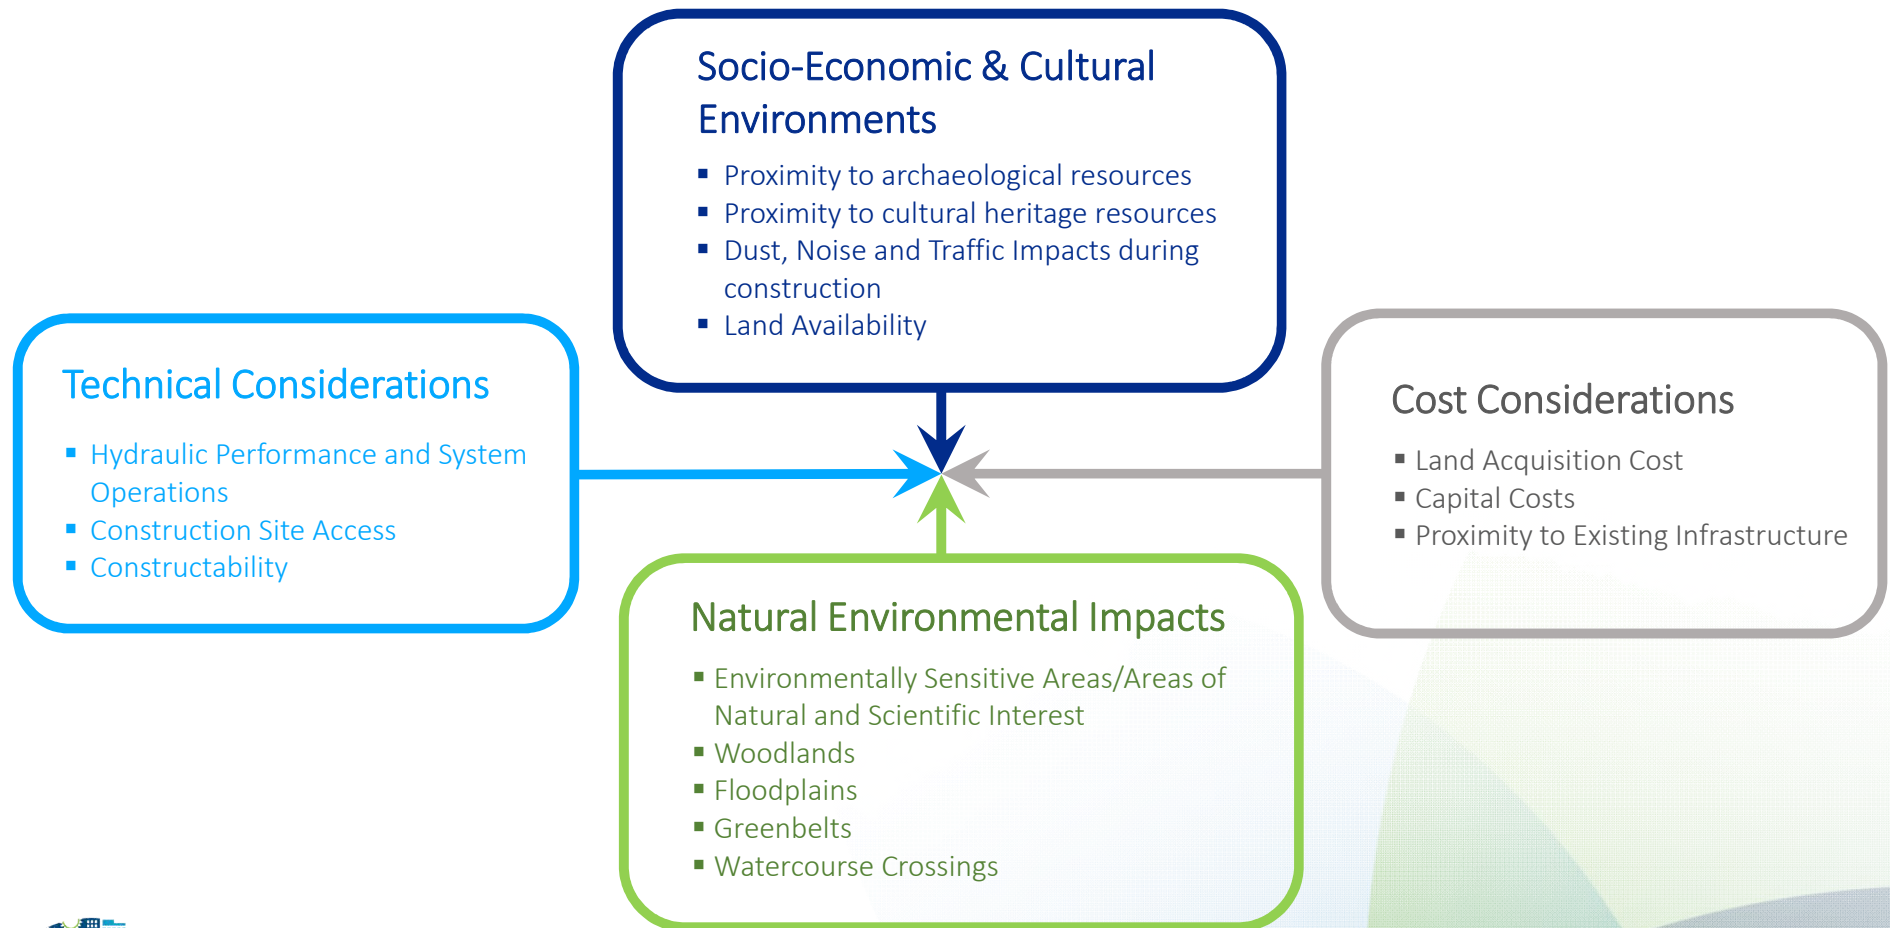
Socio-Economic & Cultural Environments

- Proximity to archaeological resources
- Proximity to cultural heritage resources
- Dust, Noise and Traffic Impacts during construction
- Land Availability

Technical Considerations

- Hydraulic Performance and System Operations
- Construction Site Access
- Constructability

Cost Considerations

- Land Acquisition Cost
- Capital Costs
- Proximity to Existing Infrastructure

Natural Environmental Impacts

- Environmentally Sensitive Areas/Areas of Natural and Scientific Interest
- Woodlands
- Floodplains
- Greenbelts
- Watercourse Crossings